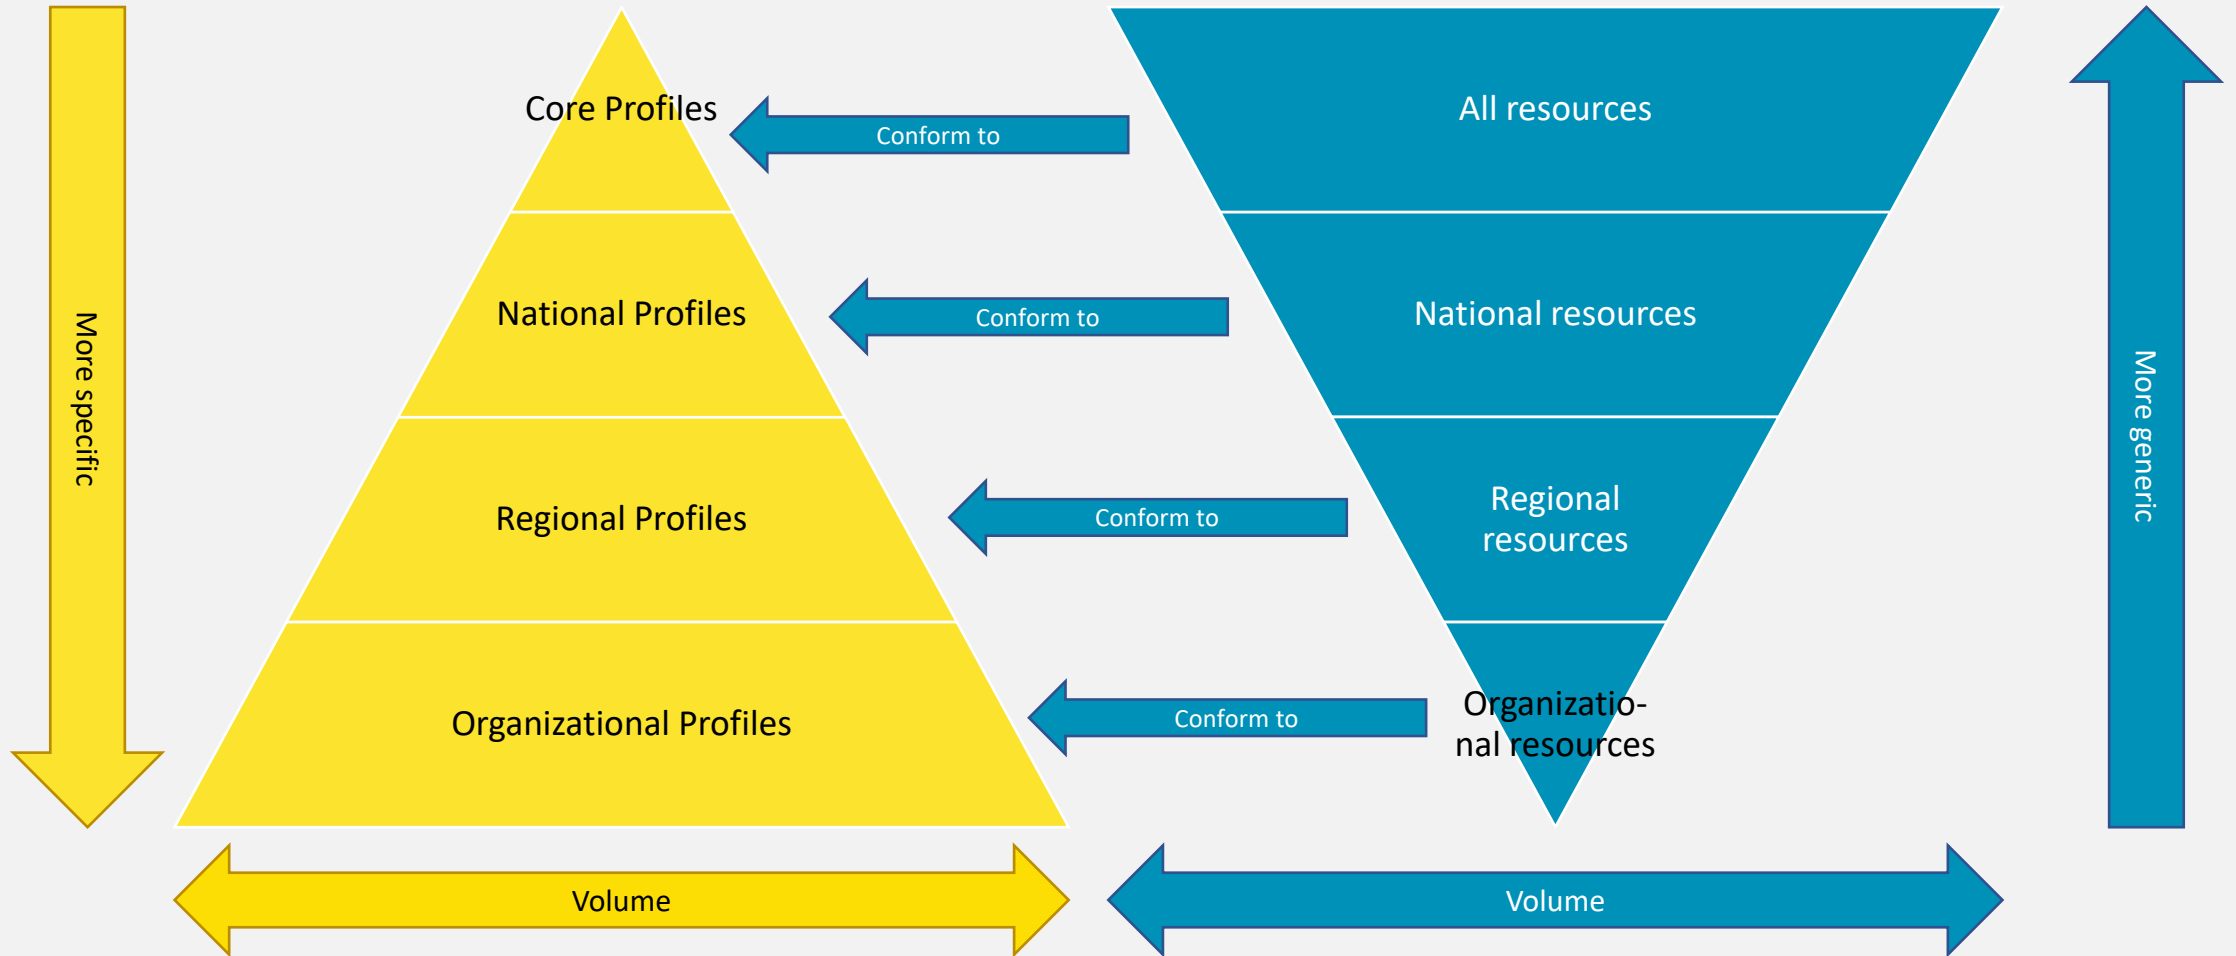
More specific

Core Profiles

National Profiles

Regional Profiles

Organizational Profiles

Conform to

Conform to

Conform to

Conform to

All resources

National resources

Regional resources

Organizational resources

More generic

Volume

Volume